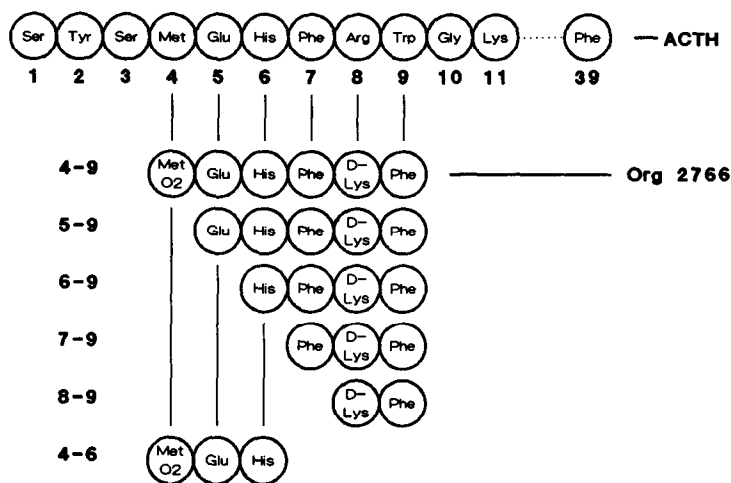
Ser Tyr Ser Met Glu His Phe Arg Trp Gly Lys Phe — ACTH

1 2 3 4 5 6 7 8 9 10 11 39

4-9 Met O2 Glu His Phe D-Lys Phe — Org 2766

5-9 Glu His Phe D-Lys Phe

6-9 His Phe D-Lys Phe

7-9 Phe D-Lys Phe

8-9 D-Lys Phe

4-6 Met O2 Glu His